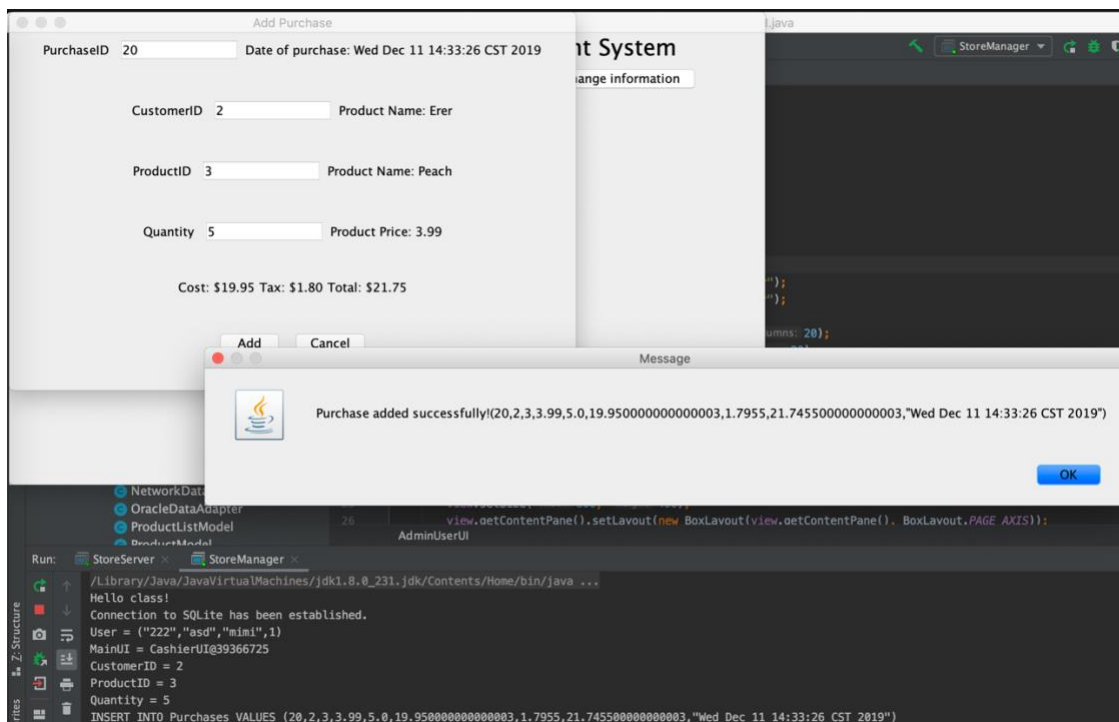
Add Purchase

PurchaseID 20 Date of purchase: Wed Dec 11 14:33:26 CST 2019

CustomerID 2 Product Name: Erer

ProductID 3 Product Name: Peach

Quantity 5 Product Price: 3.99

Cost: $19.95 Tax: $1.80 Total: $21.75

Add Cancel

nt System
ange information

.java
StoreManager

");
");
umns: 20);

Message

Purchase added successfully!(20,2,3,3.99,5.0,19.950000000000003,1.7955,21.745500000000003,"Wed Dec 11 14:33:26 CST 2019")

OK

NetworkDat
OracleDataAdapter
ProductListModel
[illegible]
26 view.getContentPane().setLayout(new BoxLayout(view.getContentPane(), BoxLayout.PAGE_AXIS));
AdminUserUI

Run: StoreServer StoreManager
/Library/Java/JavaVirtualMachines/jdk1.8.0_231.jdk/Contents/Home/bin/java ...
Hello class!
Connection to SQLite has been established.
User = ("222","asd","mimi",1)
MainUI = CashierUI@39366725
CustomerID = 2
ProductID = 3
Quantity = 5
INSERT INTO Purchases VALUES (20,2,3,3.99,5.0,19.950000000000003,1.7955,21.745500000000003,"Wed Dec 11 14:33:26 CST 2019")

Z: Structure
rites